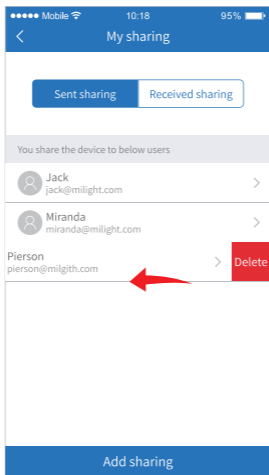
●●●●● Mobile 10:18 95%

<

My sharing

Sent sharing

Received sharing

You share the device to below users

Jack
jack@milight.com

>

Miranda
miranda@milight.com

>

Pierson
pierson@milgith.com

>

Delete

Add sharing